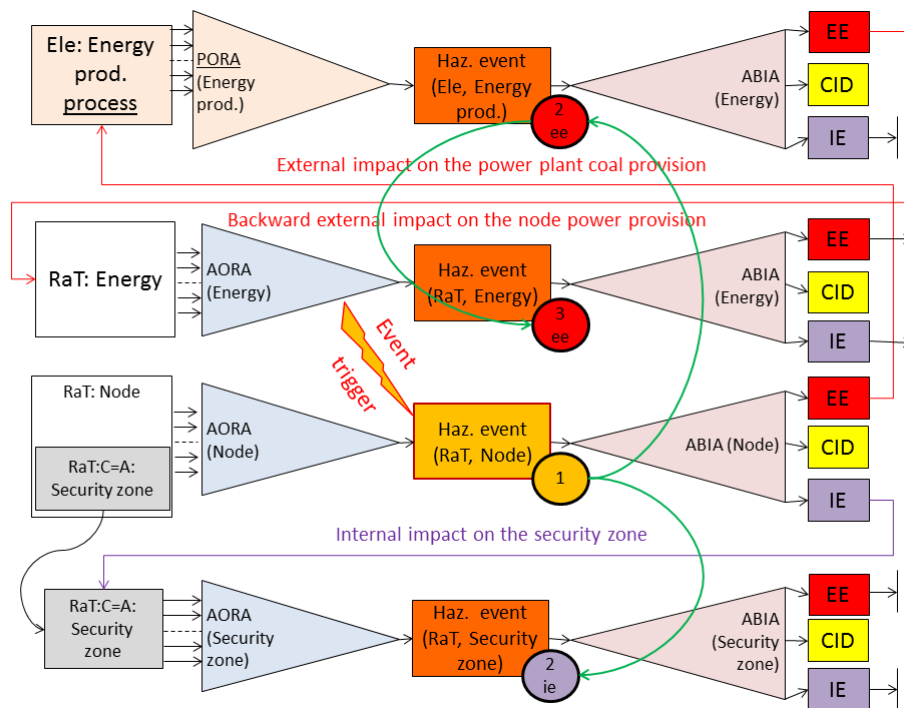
Ele: Energy prod. process

PORA (Energy prod.)

Haz. event (Ele, Energy prod.)

2 ee

ABIA (Energy)

EE

CID

IE

External impact on the power plant coal provision

Backward external impact on the node power provision

RaT: Energy

AORA (Energy)

Haz. event (RaT, Energy)

3 ee

ABIA (Energy)

EE

CID

IE

Event trigger

RaT: Node

RaT:C=A: Security zone

AORA (Node)

Haz. event (RaT, Node)

1

ABIA (Node)

EE

CID

IE

Internal impact on the security zone

RaT:C=A: Security zone

AORA (Security zone)

Haz. event (RaT, Security zone)

2 ie

ABIA (Security zone)

EE

CID

IE